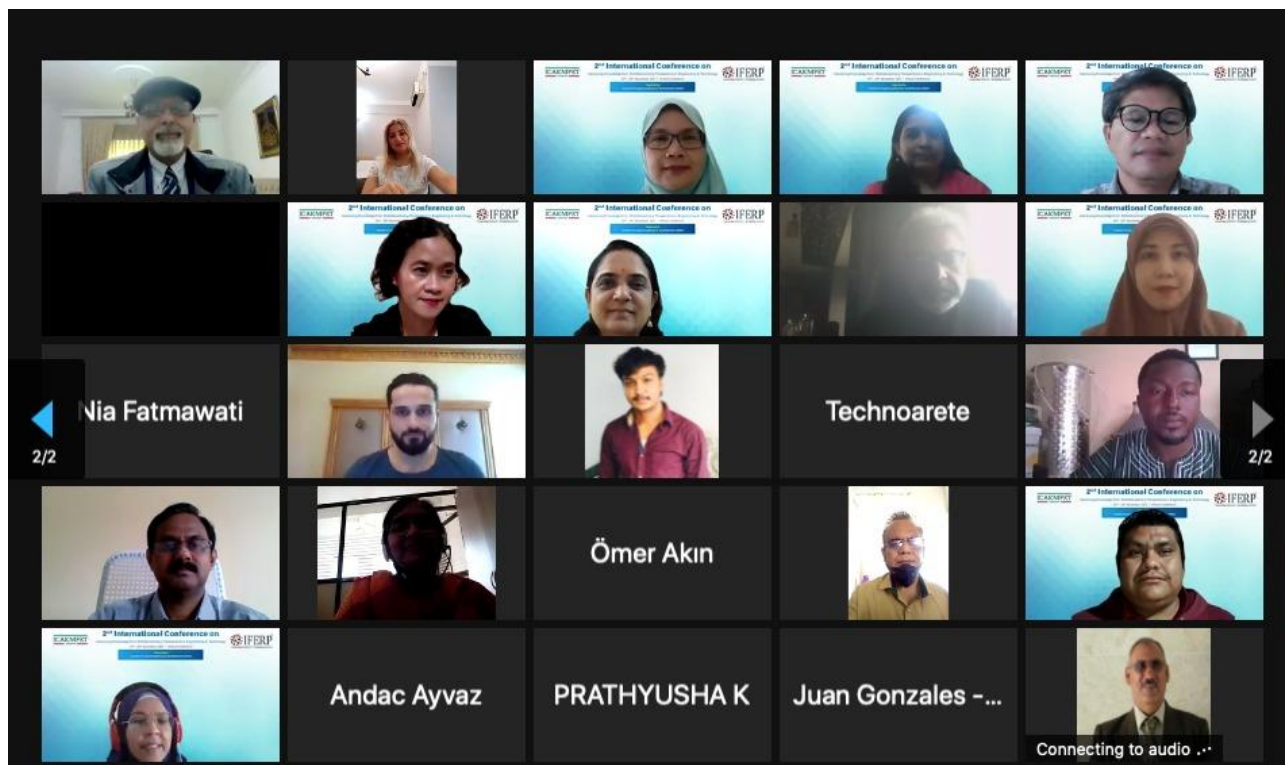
ICAKMPET 2nd International Conference on IFERP

ICAKMPET 2nd International Conference on IFERP

ICAKMPET 2nd International Conference on IFERP

ICAKMPET 2nd International Conference on IFERP

ICAKMPET 2nd International Conference on IFERP

ICAKMPET 2nd International Conference on IFERP

2/2

Nia Fatmawati

Technoarete

2/2

Ömer Akın

ICAKMPET 2nd International Conference on IFERP

ICAKMPET 2nd International Conference on IFERP

Andac Ayvaz

PRATHYUSHA K

Juan Gonzales -...

Connecting to audio